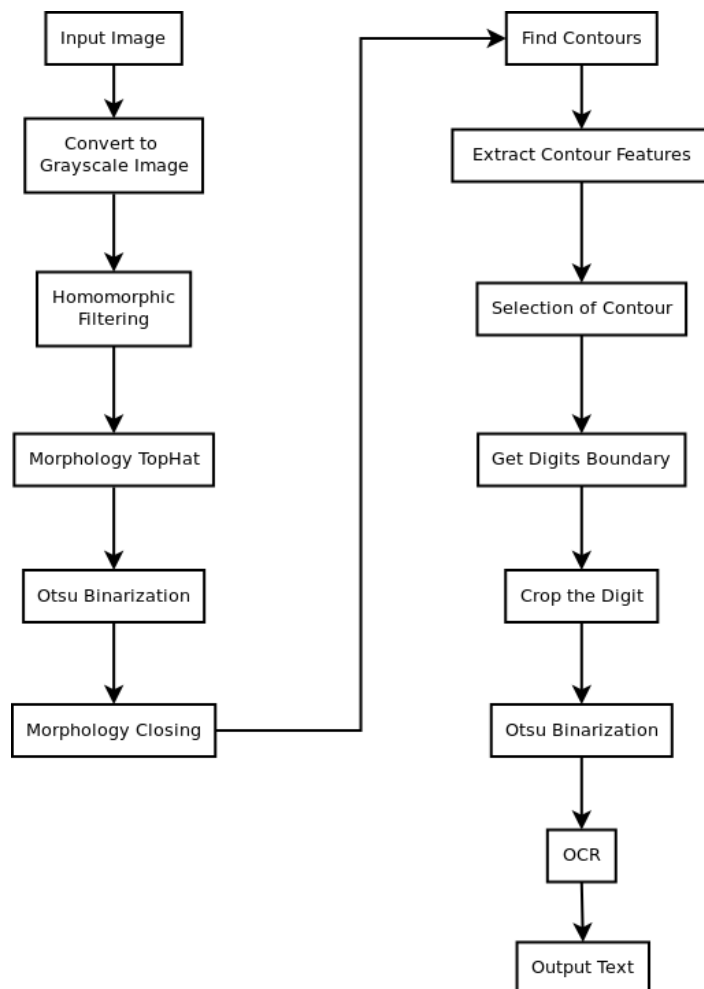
Input Image

Convert to Grayscale Image

Homomorphic Filtering

Morphology TopHat

Otsu Binarization

Morphology Closing

Find Contours

Extract Contour Features

Selection of Contour

Get Digits Boundary

Crop the Digit

Otsu Binarization

OCR

Output Text